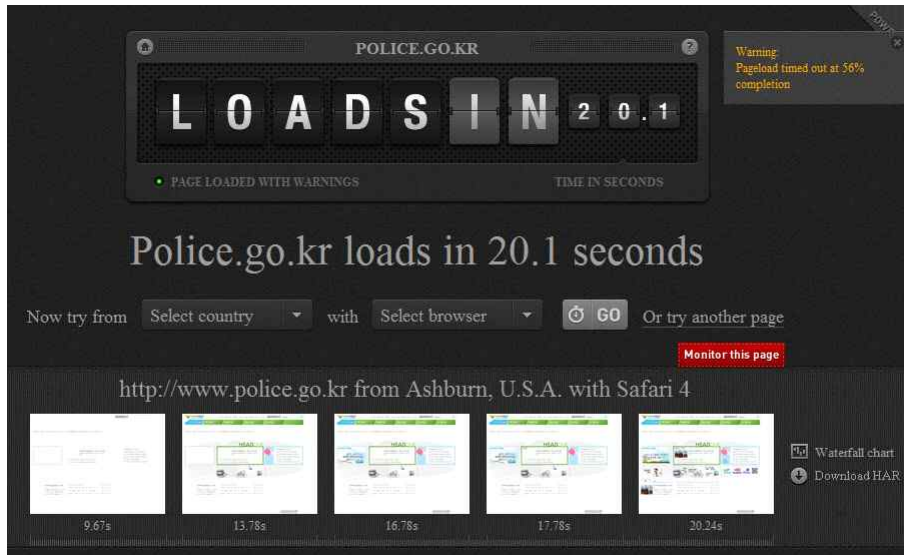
POWE

POLICE.GO.KR

?

LOADSIN 20.1

PAGE LOADED WITH WARNINGS

TIME IN SECONDS

Warning: Pageload timed out at 56% completion

Police.go.kr loads in 20.1 seconds

Now try from Select country with Select browser GO Or try another page

Monitor this page

http://www.police.go.kr from Ashburn, U.S.A. with Safari 4

9.67s

13.78s

16.78s

17.78s

20.24s

Waterfall chart

Download HAR